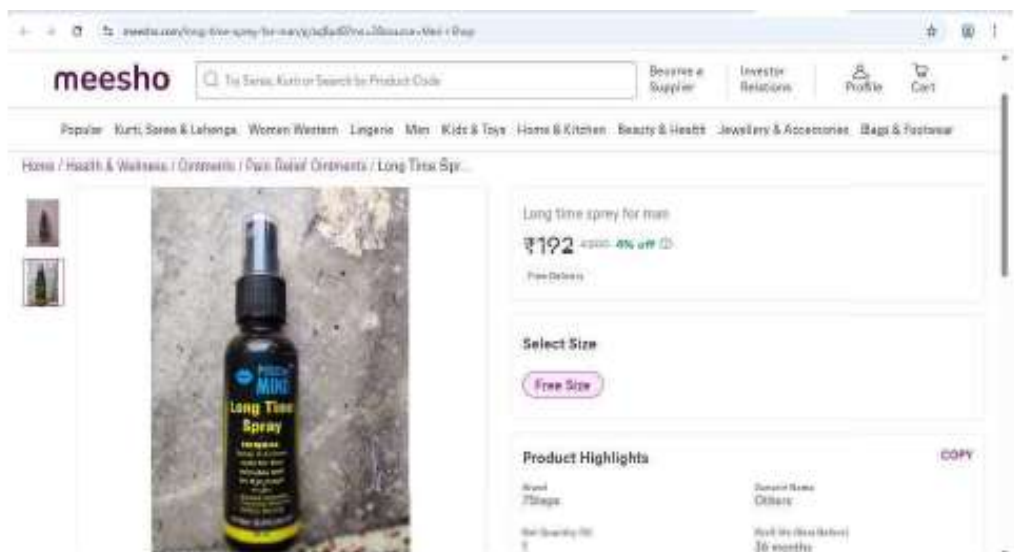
meesho.com/long-time-spray-for-man/p/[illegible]

meesho

Try Saree, Kurti or Search by Product Code

Become a Supplier

Investor Relations

Profile

Cart

Popular Kurti, Saree & Lehenga Women Western Lingerie Men Kids & Toys Home & Kitchen Beauty & Health Jewellery & Accessories Bags & Footwear

Home / Health & Wellness / Ointments / Pain Relief Ointments / Long Time Spr...

Long Time Spray

Long time spray for man

₹192 ₹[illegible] 4% off

Free Delivery

Select Size

Free Size

Product Highlights

COPY

Brand
7Steps

Generic Name
Others

Net Quantity (N)
1

Shelf life (Best Before)
36 months